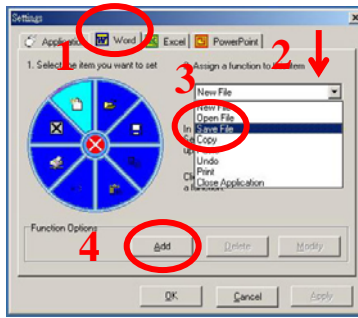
Settings

Applicatio Word Excel PowerPoint

1 2

1. Select the item you want to set

3

Assign a function to the item

New File

New File
Open File
Save File
Copy
Undo
Print
Close Application

In
Se
up

Cl
a function

Function Options

4

Add Delete Modify

OK Cancel Apply